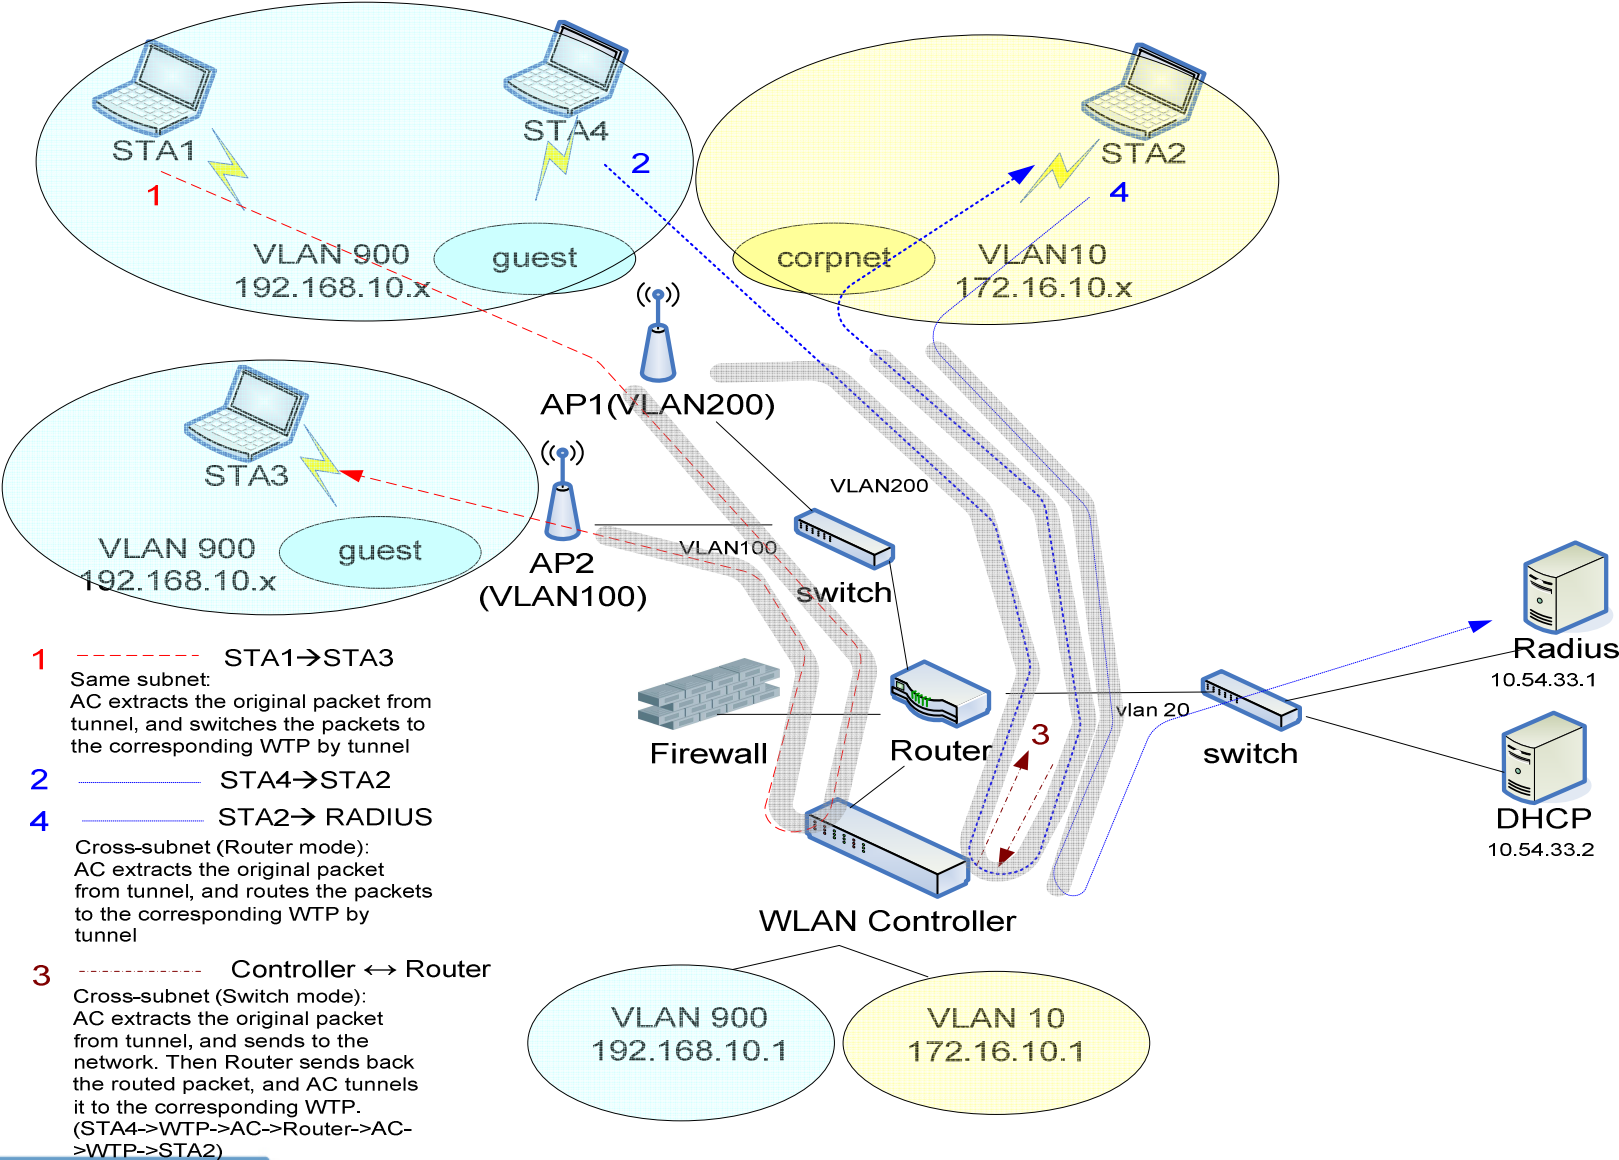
STA1

1

STA4

2

VLAN 900
192.168.10.x

guest

STA2

4

corpnet

VLAN10
172.16.10.x

AP1(VLAN200)

STA3

VLAN 900
192.168.10.x

guest

AP2
(VLAN100)

VLAN200

VLAN100

switch

1 STA1→STA3
Same subnet:
AC extracts the original packet from tunnel, and switches the packets to the corresponding WTP by tunnel

2 STA4→STA2

4 STA2→ RADIUS

Cross-subnet (Router mode):
AC extracts the original packet from tunnel, and routes the packets to the corresponding WTP by tunnel

3 Controller ↔ Router
Cross-subnet (Switch mode):
AC extracts the original packet from tunnel, and sends to the network. Then Router sends back the routed packet, and AC tunnels it to the corresponding WTP.
(STA4->WTP->AC->Router->AC->WTP->STA2)

Firewall

Router

3

vlan 20

switch

Radius
10.54.33.1

DHCP
10.54.33.2

WLAN Controller

VLAN 900
192.168.10.1

VLAN 10
172.16.10.1